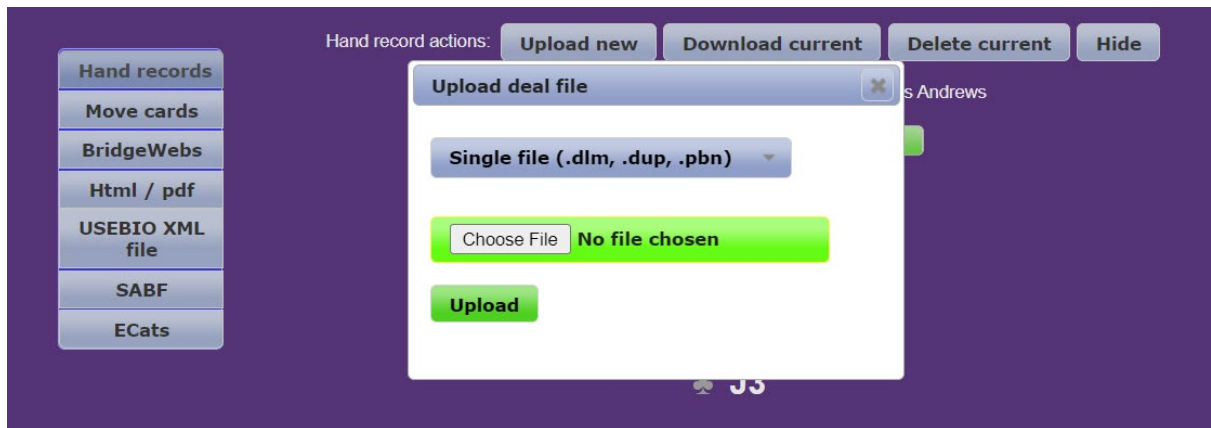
Hand record actions: Upload new Download current Delete current Hide

Hand records
Move cards
BridgeWebs
Html / pdf
USEBIO XML file
SABF
ECats

Upload deal file

s Andrews

Single file (.dlm, .dup, .pbn)

Choose File No file chosen

Upload

♣ J3